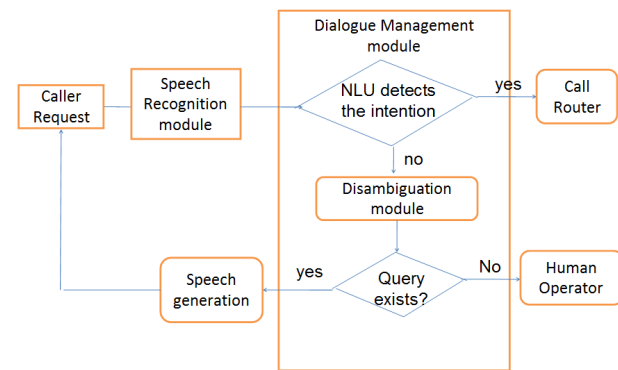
Dialogue Management module

Caller Request

Speech Recognition module

NLU detects the intention

yes

Call Router

no

Disambiguation module

Speech generation

yes

Query exists?

No

Human Operator